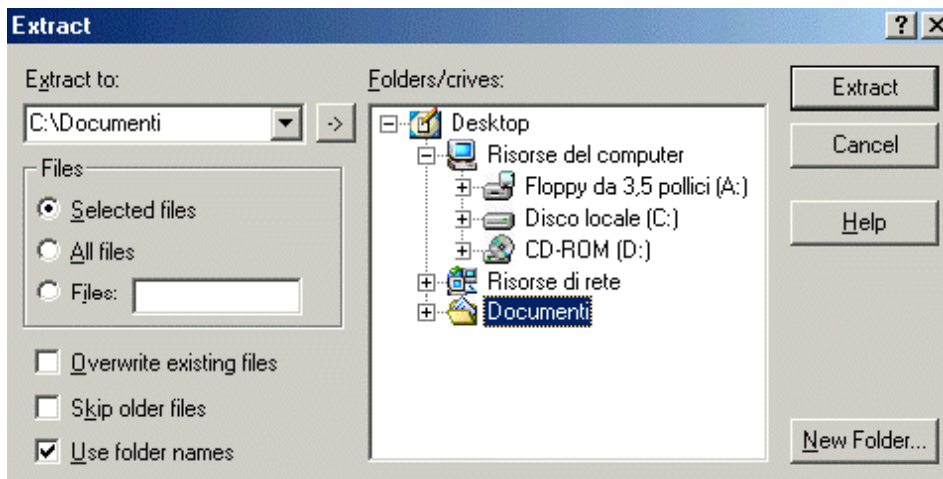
Extract

? X

Extract to:

C:\Documenti

->

Files

Selected files

All files

Files:

Overwrite existing files

Skip older files

Use folder names

Folders/crives:

Desktop

Risorse del computer

Floppy da 3,5 pollici (A:)

Disco locale (C:)

CD-ROM (D:)

Risorse di rete

Documenti

Extract

Cancel

Help

New Folder...